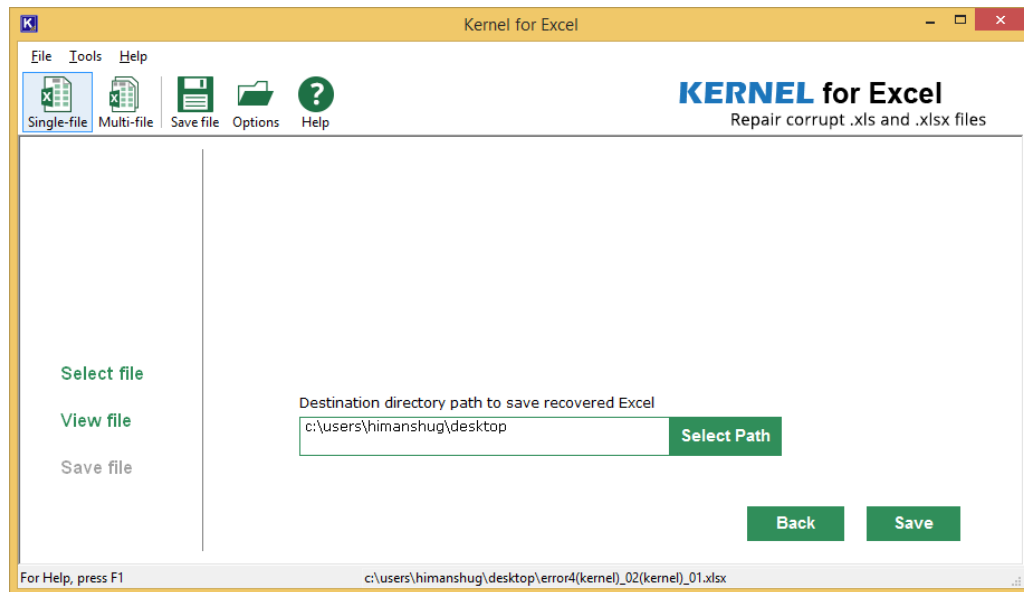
Kernel for Excel

File Tools Help

Single-file Multi-file Save file Options Help

KERNEL for Excel
Repair corrupt .xls and .xlsx files

Select file
View file
Save file

Destination directory path to save recovered Excel
c:\users\himanshug\desktop
Select Path

Back Save

For Help, press F1
c:\users\himanshug\desktop\error4(kernel)_02(kernel)_01.xlsx